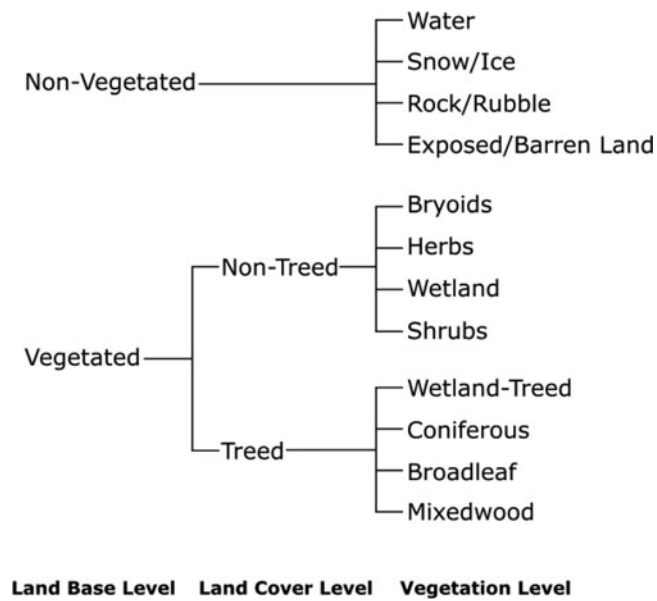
Non-Vegetated
Water
Snow/Ice
Rock/Rubble
Exposed/Barren Land

Vegetated
Non-Treed
Bryoids
Herbs
Wetland
Shrubs

Treed
Wetland-Treed
Coniferous
Broadleaf
Mixedwood

**Land Base Level** **Land Cover Level** **Vegetation Level**